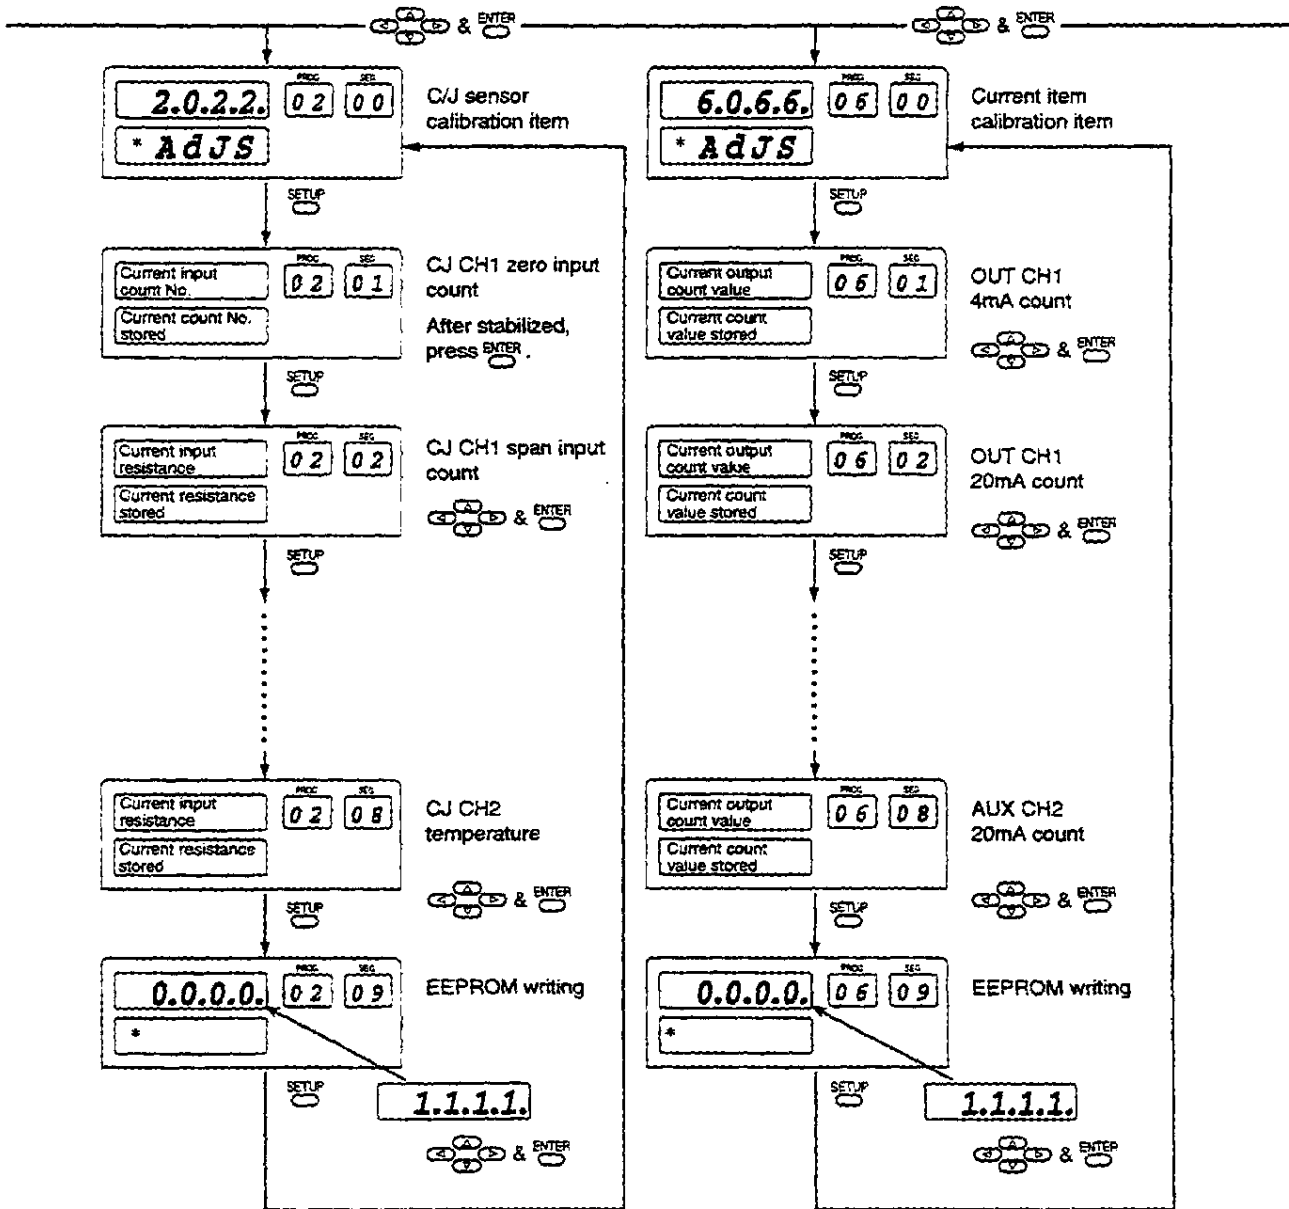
& ENTER

& ENTER

2.0.2.2. PROC 02 SEG 00
* AdJS
C/J sensor calibration item

SETUP

Current input count No.
Current count No. stored
PROC 02 SEG 01
CJ CH1 zero input count
After stabilized, press ENTER.

SETUP

Current input resistance
Current resistance stored
PROC 02 SEG 02
CJ CH1 span input count
& ENTER

SETUP

Current input resistance
Current resistance stored
PROC 02 SEG 08
CJ CH2 temperature
& ENTER

SETUP

0.0.0.0. PROC 02 SEG 09
*
EEPROM writing

SETUP

1.1.1.1.
& ENTER

6.0.6.6. PROC 06 SEG 00
* AdJS
Current item calibration item

SETUP

Current output count value
Current count value stored
PROC 06 SEG 01
OUT CH1 4mA count
& ENTER

SETUP

Current output count value
Current count value stored
PROC 06 SEG 02
OUT CH1 20mA count
& ENTER

SETUP

Current output count value
Current count value stored
PROC 06 SEG 08
AUX CH2 20mA count
& ENTER

SETUP

0.0.0.0. PROC 06 SEG 09
*
EEPROM writing

SETUP

1.1.1.1.
& ENTER